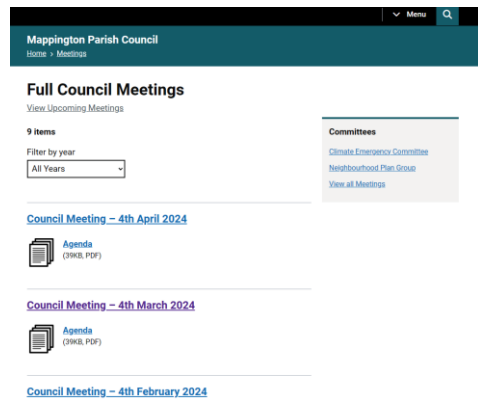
Menu

Mappington Parish Council

Home > Meetings

Full Council Meetings

View Upcoming Meetings

9 items

Filter by year

All Years

Council Meeting – 4th April 2024

Agenda
(39KB, PDF)

Council Meeting – 4th March 2024

Agenda
(39KB, PDF)

Council Meeting – 4th February 2024

Committees

Climate Emergency Committee

Neighbourhood Plan Group

View all Meetings